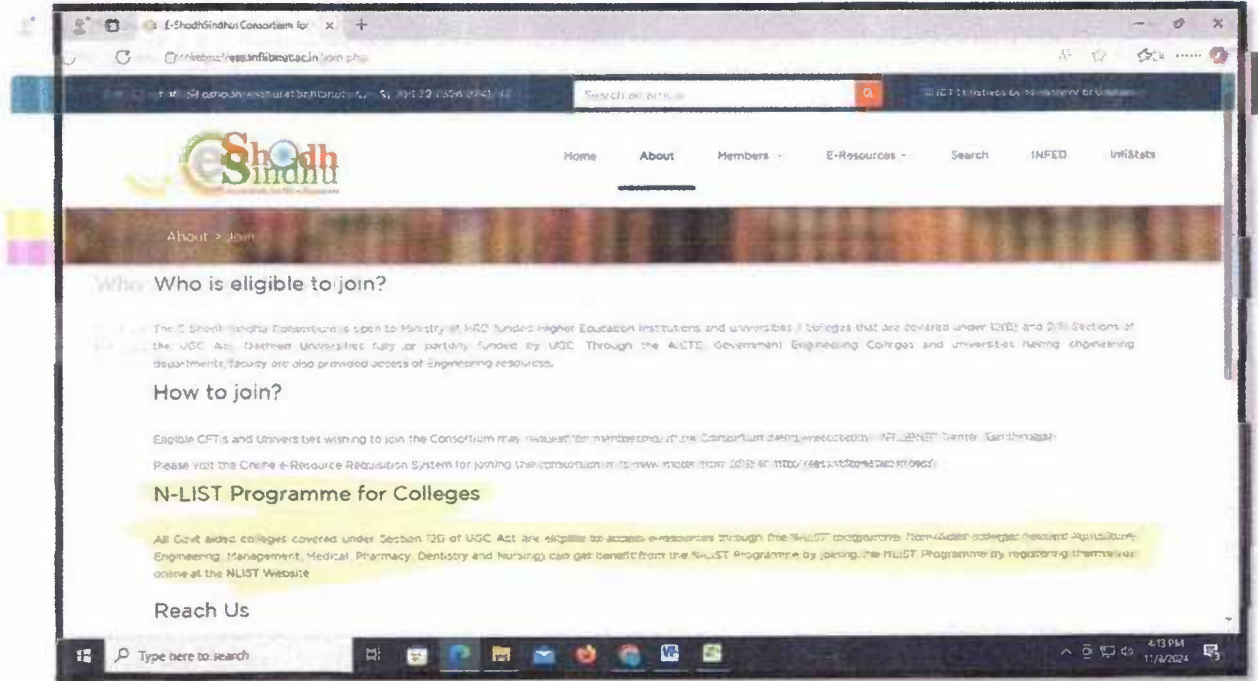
E-ShodhSindhu Consortium for ×

https://ess.inflibnet.ac.in/join.php

Search an article

e Shodh Sindhu

Home About Members E-Resources Search INFED InfiStats

About > Join

Who is eligible to join?

The E-Shodh Sindhu Consortium is open to Ministry of HRD funded Higher Education Institutions and universities / colleges that are covered under 12(B) and 2(f) Sections of the UGC Act, Deemed Universities fully or partially funded by UGC. Through the AICTE, Government Engineering Colleges and universities having engineering departments/faculty are also provided access of Engineering resources.

How to join?

Eligible CFTIs and Universities wishing to join the Consortium may contact for membership of the Consortium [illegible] INFLIBNET Centre, Gandhinagar.

Please visit the Online e-Resource Requisition System for joining the consortium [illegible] http://ess.inflibnet.ac.in/eerrs/

N-LIST Programme for Colleges

All Govt aided colleges covered under Section 12B of UGC Act are eligible to access e-resources through the N-LIST programme. Non-Aided colleges (except Agriculture, Engineering, Management, Medical, Pharmacy, Dentistry and Nursing) can get benefit from the N-LIST Programme by joining the NLIST Programme by registering themselves online at the NLIST Website

Reach Us

Type here to search

4:13 PM
11/4/2024